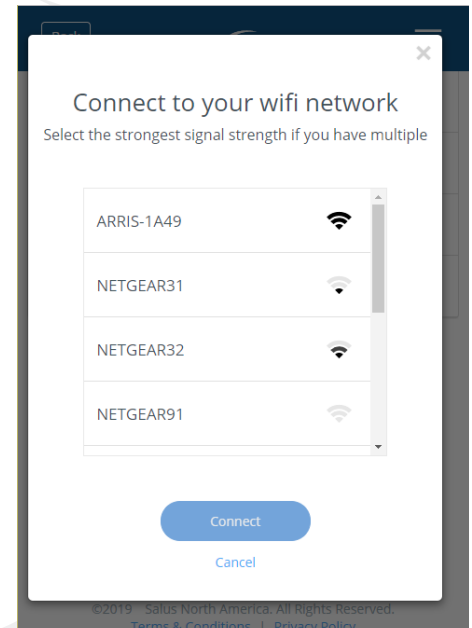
Back

×

Connect to your wifi network

Select the strongest signal strength if you have multiple

ARRIS-1A49

NETGEAR31

NETGEAR32

NETGEAR91

Connect

Cancel

©2019 Salus North America. All Rights Reserved.

Terms & Conditions | Privacy Policy